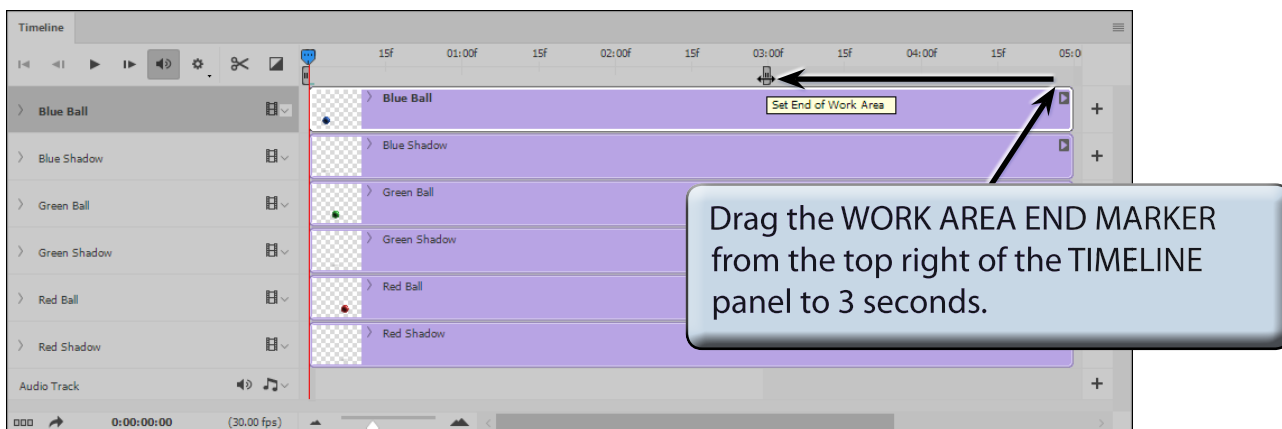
Timeline

15f 01:00f 15f 02:00f 15f 03:00f 15f 04:00f 15f 05:0

Blue Ball
Blue Ball
Set End of Work Area

Blue Shadow
Blue Shadow

Green Ball
Green Ball

Green Shadow
Green Shadow

Red Ball
Red Ball

Red Shadow
Red Shadow

Audio Track

0:00:00:00 (30.00 fps)

Drag the WORK AREA END MARKER from the top right of the TIMELINE panel to 3 seconds.